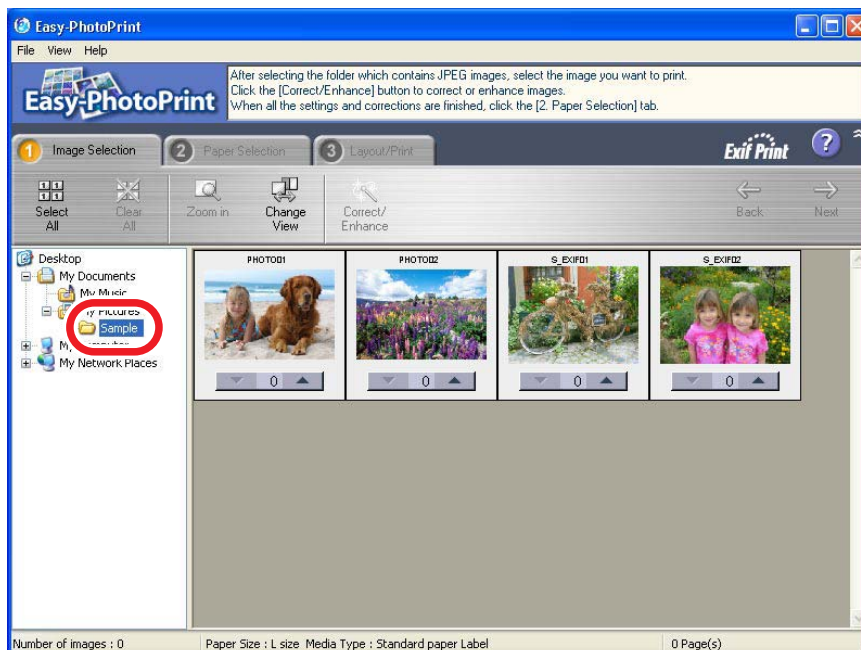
Easy-PhotoPrint

File View Help

Easy-PhotoPrint

After selecting the folder which contains JPEG images, select the image you want to print.
Click the [Correct/Enhance] button to correct or enhance images.
When all the settings and corrections are finished, click the [2. Paper Selection] tab.

1 Image Selection
2 Paper Selection
3 Layout/Print

Exif Print

?

Select All
Clear All
Zoom in
Change View
Correct/ Enhance
Back
Next

Desktop
My Documents
My Music
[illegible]y Pictures
Sample
M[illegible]
My Network Places

PHOTO01
0
PHOTO02
0
S_EXIF01
0
S_EXIF02
0

Number of images : 0
Paper Size : L size Media Type : Standard paper Label
0 Page(s)